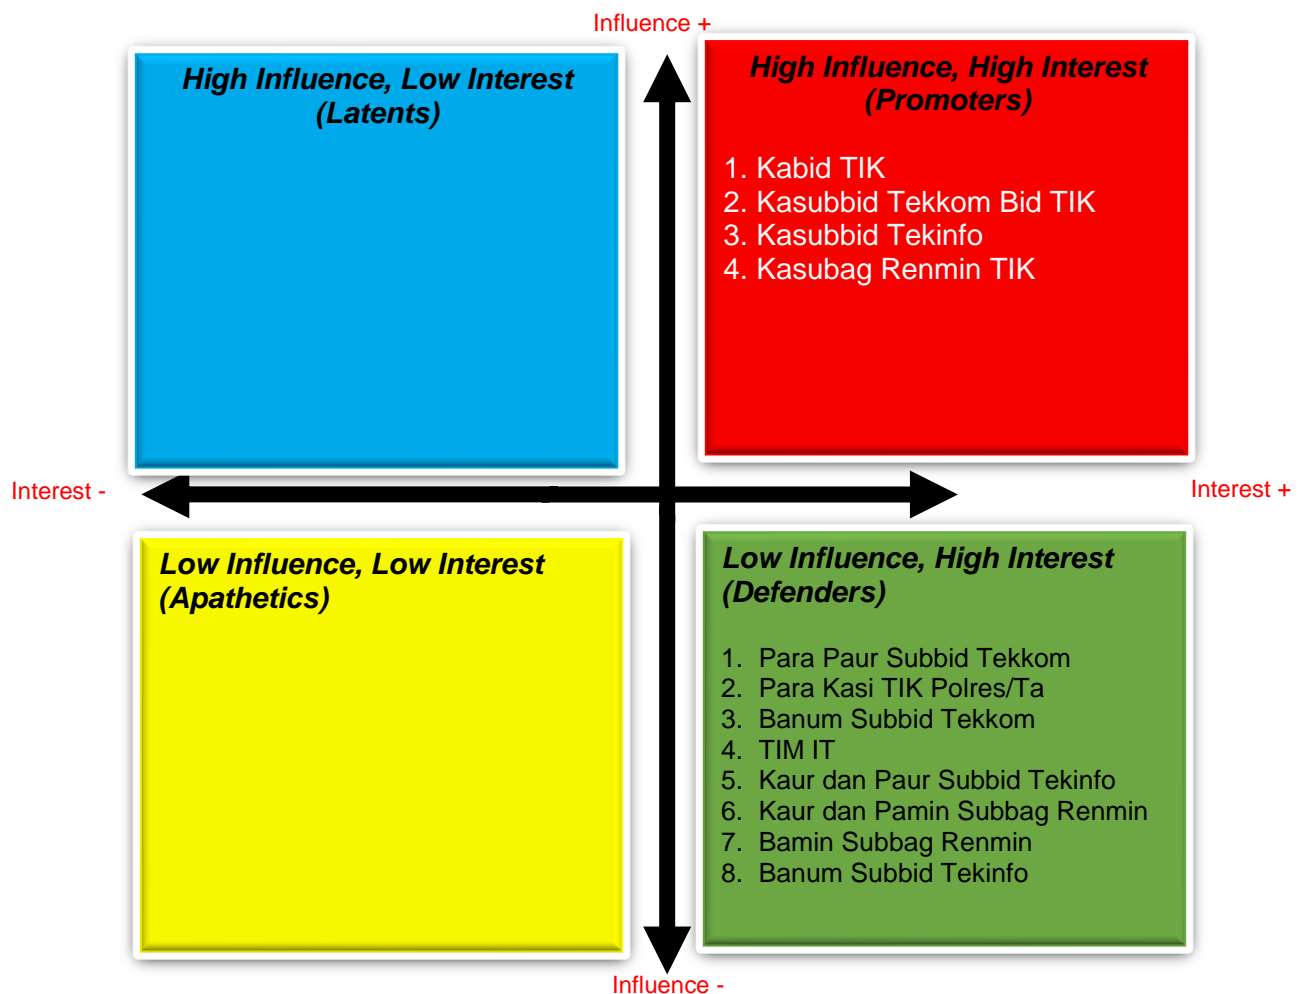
Influence +

High Influence, Low Interest
(Latents)

High Influence, High Interest
(Promoters)

1. Kabid TIK
2. Kasubbid Tekkom Bid TIK
3. Kasubbid Tekinfo
4. Kasubag Renmin TIK

Interest -

Interest +

Low Influence, Low Interest
(Apathetics)

Low Influence, High Interest
(Defenders)

1. Para Paur Subbid Tekkom
2. Para Kasi TIK Polres/Ta
3. Banum Subbid Tekkom
4. TIM IT
5. Kaur dan Paur Subbid Tekinfo
6. Kaur dan Pamin Subbag Renmin
7. Bamin Subbag Renmin
8. Banum Subbid Tekinfo

Influence -